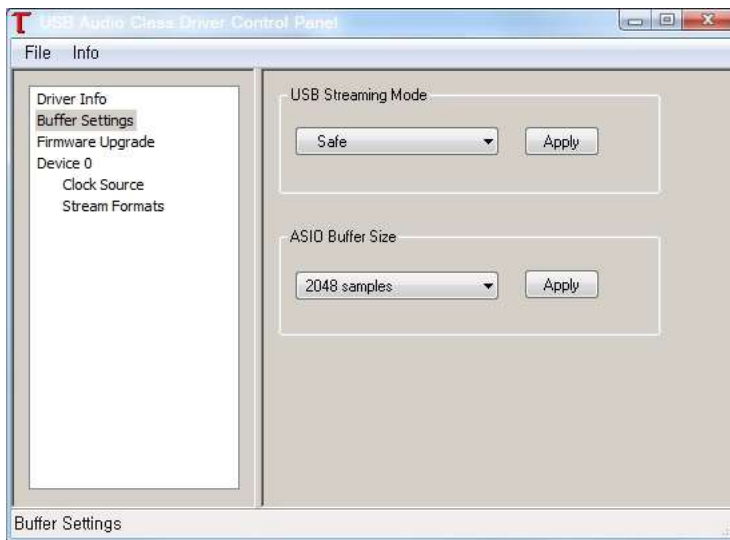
T USB Audio Class Driver Control Panel

File Info

Driver Info
Buffer Settings
Firmware Upgrade
Device 0
Clock Source
Stream Formats

USB Streaming Mode

Safe

Apply

ASIO Buffer Size

2048 samples

Apply

Buffer Settings